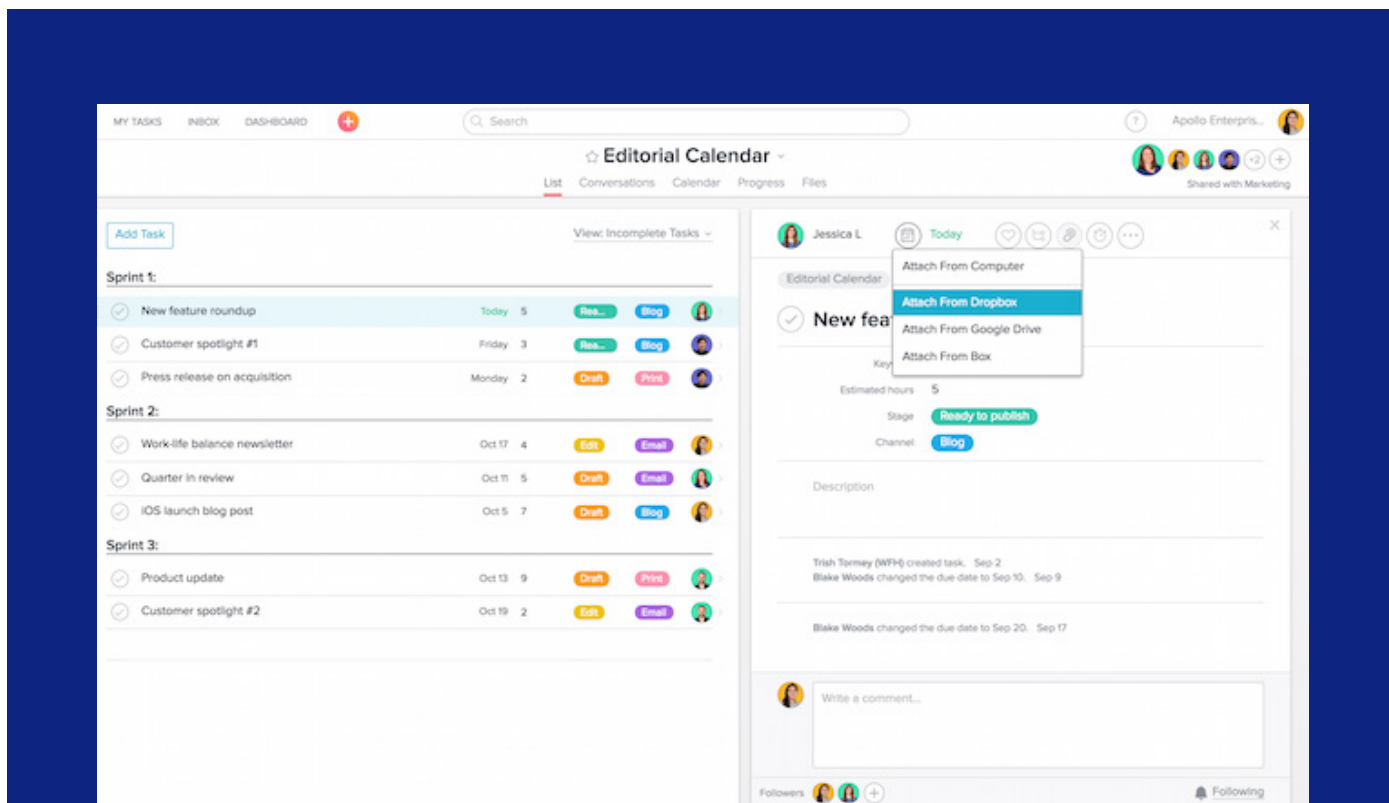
MY TASKS INBOX DASHBOARD

Search

Apollo Enterpris...

☆ Editorial Calendar

List Conversations Calendar Progress Files

+2

Shared with Marketing

Add Task

View: Incomplete Tasks

Sprint 1:

| New feature roundup | Today | 5 | Rea... | Blog |
|---|---|---|---|---|
| Customer spotlight #1 | Friday | 3 | Rea... | Blog |
| Press release on acquisition | Monday | 2 | Draft | Print |

Sprint 2:

| Work-life balance newsletter | Oct 17 | 4 | Edit | Email |
|---|---|---|---|---|
| Quarter in review | Oct 11 | 5 | Draft | Email |
| iOS launch blog post | Oct 5 | 7 | Draft | Blog |

Sprint 3:

| Product update | Oct 13 | 9 | Draft | Print |
|---|---|---|---|---|
| Customer spotlight #2 | Oct 19 | 2 | Edit | Email |

Jessica L Today

Attach From Computer
Attach From Dropbox
Attach From Google Drive
Attach From Box

Editorial Calendar

New fea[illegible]

Key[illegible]

Estimated hours 5

Stage Ready to publish

Channel Blog

Description

Trish Tormey (WFH) created task. Sep 2
Blake Woods changed the due date to Sep 10. Sep 9

Blake Woods changed the due date to Sep 20. Sep 17

Write a comment...

Followers

Following